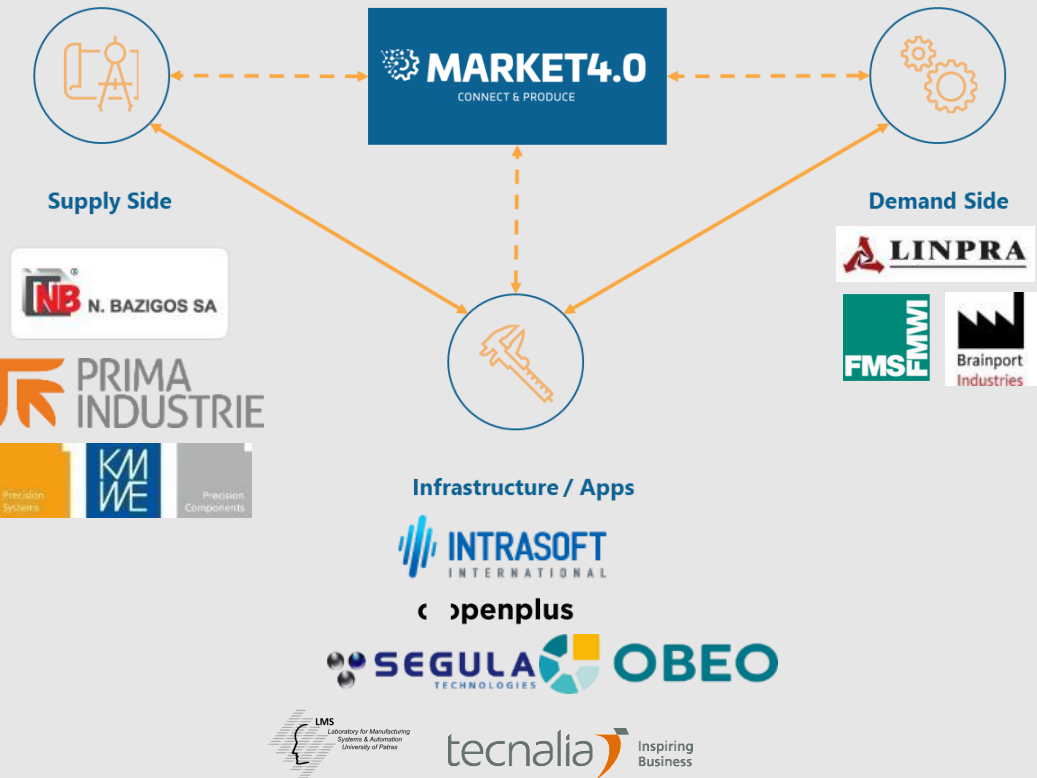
MARKET4.0
CONNECT & PRODUCE

Supply Side

Demand Side

NB N. BAZIGOS SA

PRIMA INDUSTRIE

Precision Systems KMWE Precision Components

LINPRA

FMS FMWI

Brainport Industries

Infrastructure / Apps

INTRASOFT INTERNATIONAL

openplus

SEGULA TECHNOLOGIES

OBEO

LMS Laboratory for Manufacturing Systems & Automation University of Patras

tecnalia Inspiring Business